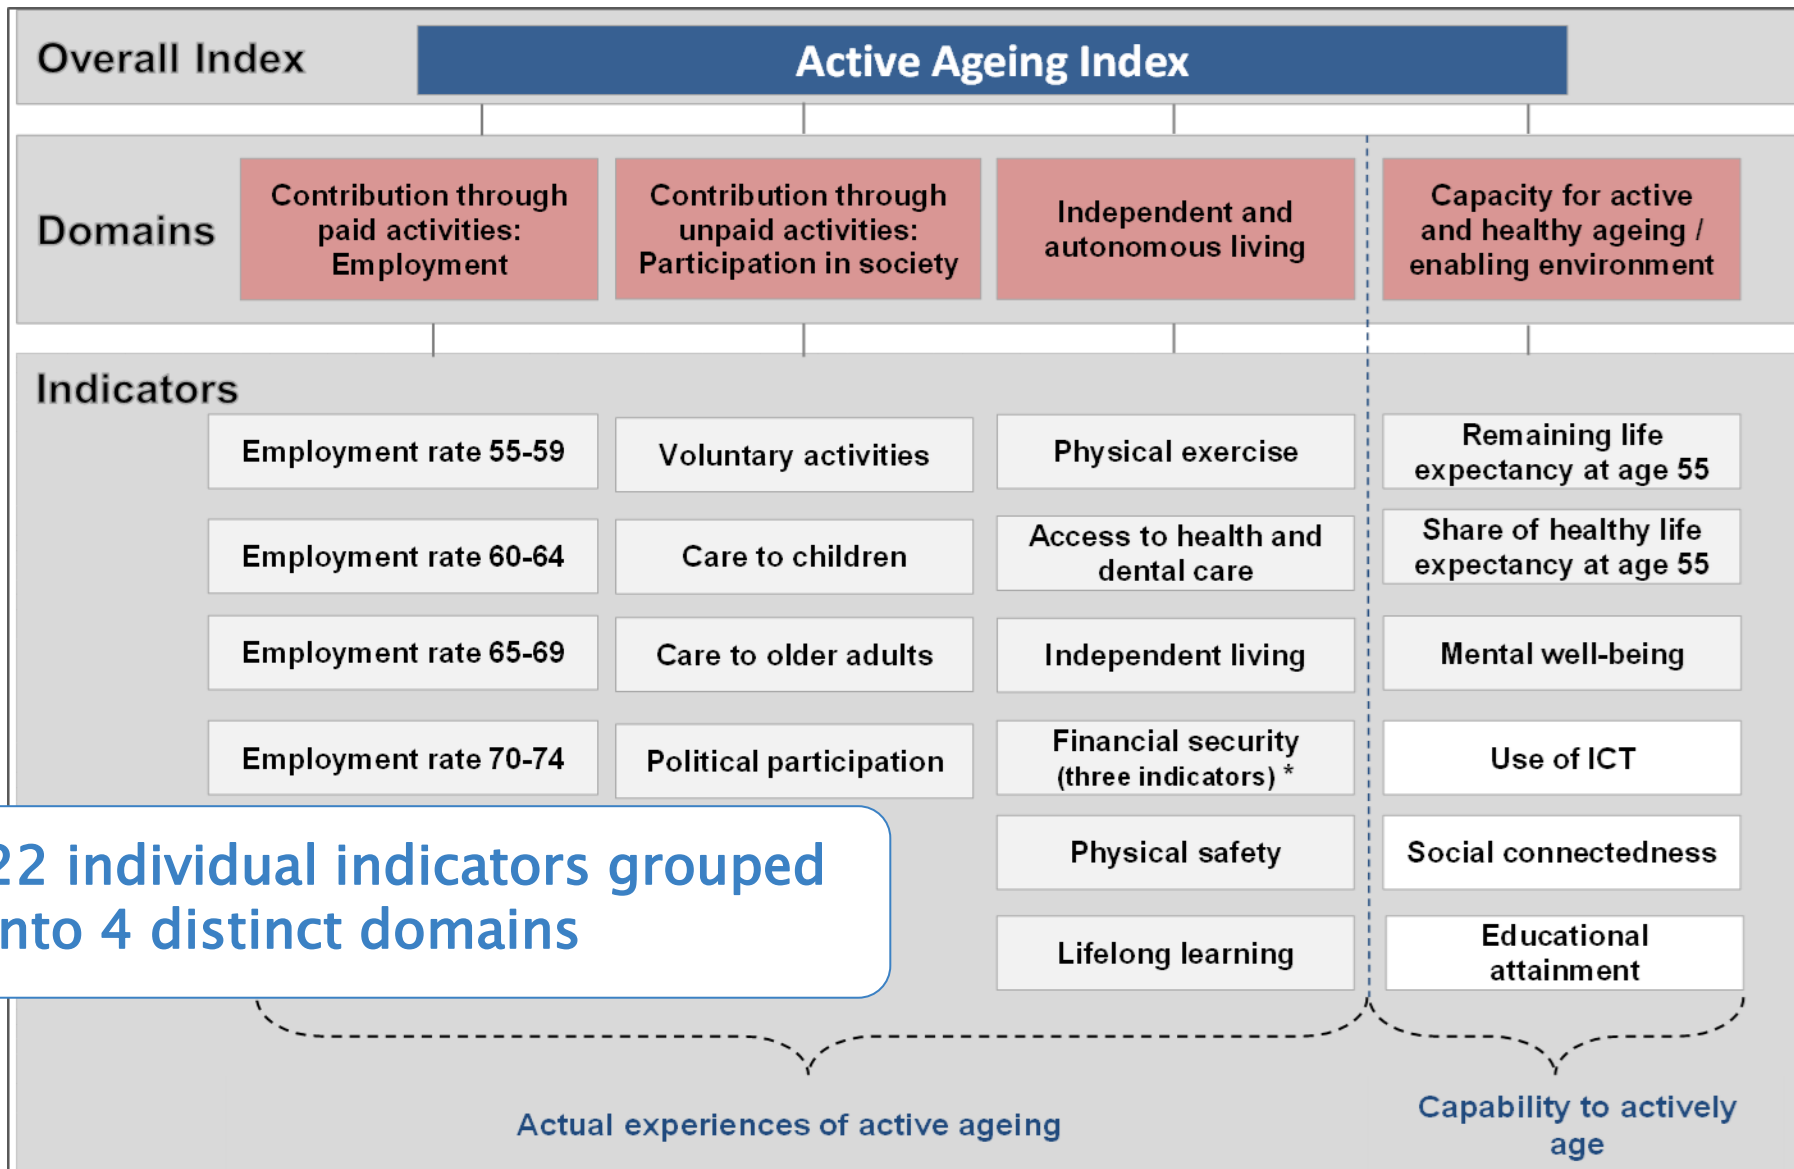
Overall Index

Active Ageing Index

Domains

Contribution through paid activities: Employment

Contribution through unpaid activities: Participation in society

Independent and autonomous living

Capacity for active and healthy ageing / enabling environment

Indicators

| Employment rate 55-59 | Voluntary activities | Physical exercise | Remaining life expectancy at age 55 |
|---|---|---|---|
| Employment rate 60-64 | Care to children | Access to health and dental care | Share of healthy life expectancy at age 55 |
| Employment rate 65-69 | Care to older adults | Independent living | Mental well-being |
| Employment rate 70-74 | Political participation | Financial security (three indicators) * | Use of ICT |
| | | Physical safety | Social connectedness |
| | | Lifelong learning | Educational attainment |

22 individual indicators grouped nto 4 distinct domains

Actual experiences of active ageing

Capability to actively age